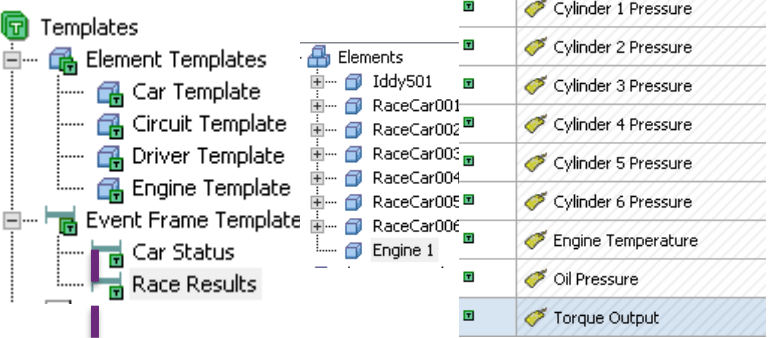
Templates
Element Templates
Car Template
Circuit Template
Driver Template
Engine Template
Event Frame Template
Car Status
Race Results

Elements
Iddy501
RaceCar001
RaceCar002
RaceCar003
RaceCar004
RaceCar005
RaceCar006
Engine 1

Cylinder 1 Pressure
Cylinder 2 Pressure
Cylinder 3 Pressure
Cylinder 4 Pressure
Cylinder 5 Pressure
Cylinder 6 Pressure
Engine Temperature
Oil Pressure
Torque Output